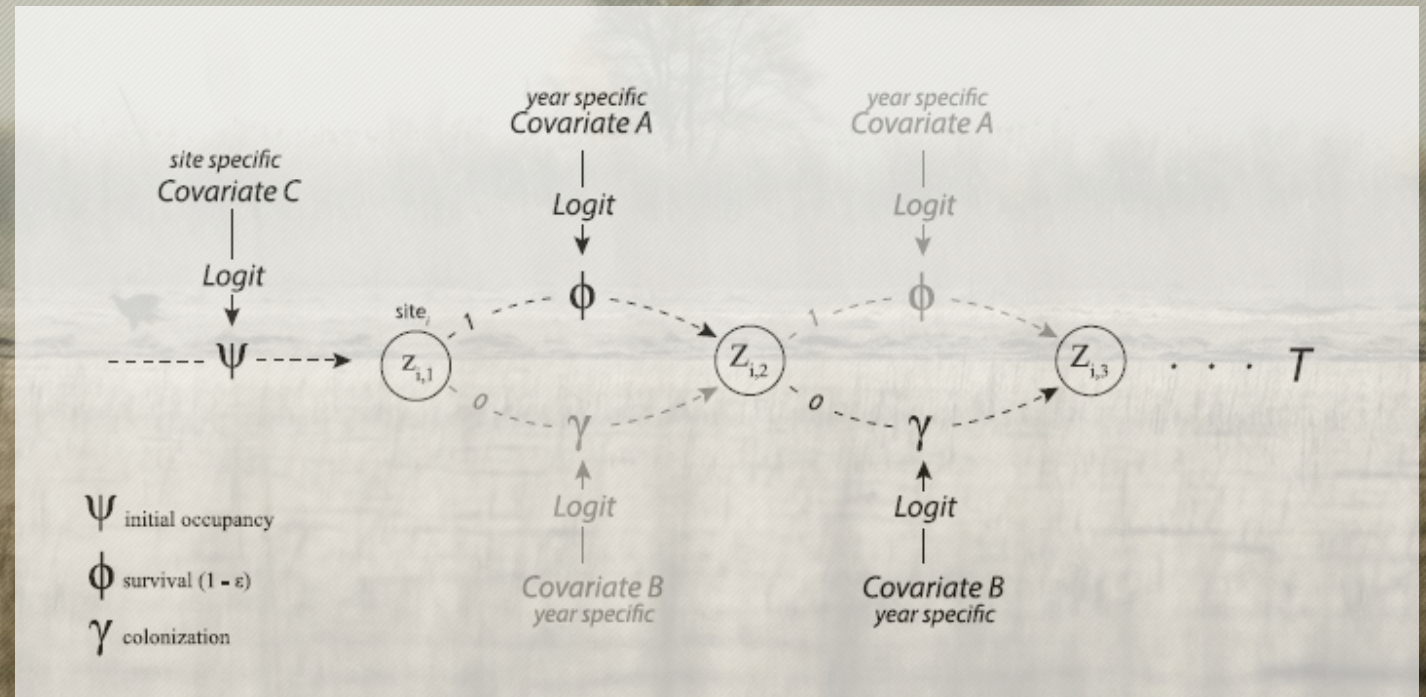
year specific
Covariate A

Logit

year specific
Covariate A

Logit

site specific
Covariate C

Logit

$\phi$

$\phi$

site$_i$

1

1

$\psi$

$Z_{i,1}$

$Z_{i,2}$

$Z_{i,3}$

. . . T

0

0

$\gamma$

$\gamma$

Logit

Logit

Covariate B
year specific

Covariate B
year specific

$\psi$ initial occupancy

$\phi$ survival (1 - ε)

$\gamma$ colonization